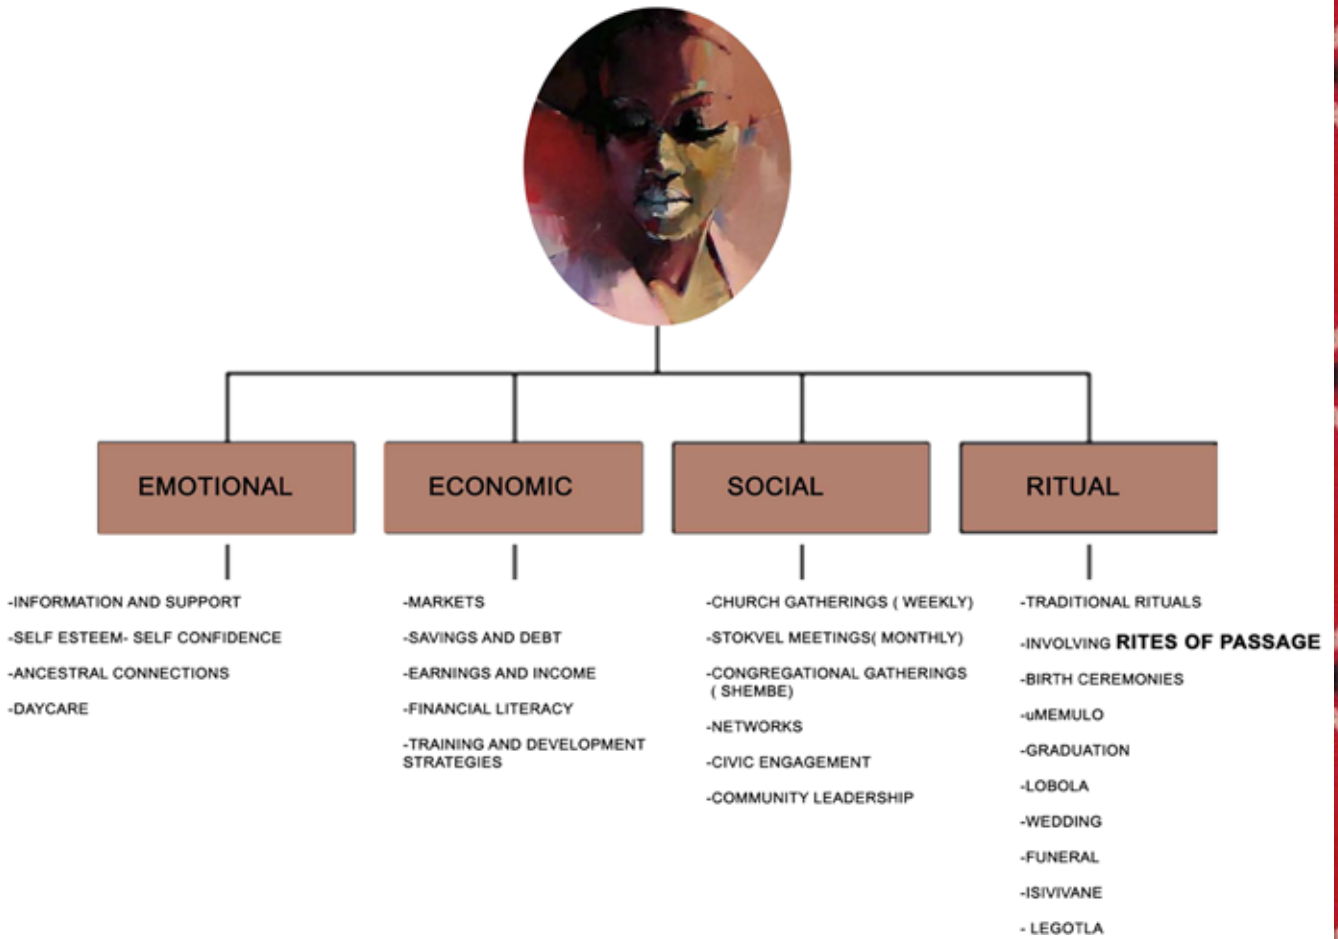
EMOTIONAL

-INFORMATION AND SUPPORT

-SELF ESTEEM- SELF CONFIDENCE

-ANCESTRAL CONNECTIONS

-DAYCARE

ECONOMIC

-MARKETS

-SAVINGS AND DEBT

-EARNINGS AND INCOME

-FINANCIAL LITERACY

-TRAINING AND DEVELOPMENT STRATEGIES

SOCIAL

-CHURCH GATHERINGS ( WEEKLY)

-STOKVEL MEETINGS( MONTHLY)

-CONGREGATIONAL GATHERINGS ( SHEMBE)

-NETWORKS

-CIVIC ENGAGEMENT

-COMMUNITY LEADERSHIP

RITUAL

-TRADITIONAL RITUALS

-INVOLVING RITES OF PASSAGE

-BIRTH CEREMONIES

-uMEMULO

-GRADUATION

-LOBOLA

-WEDDING

-FUNERAL

-ISIVIVANE

- LEGOTLA